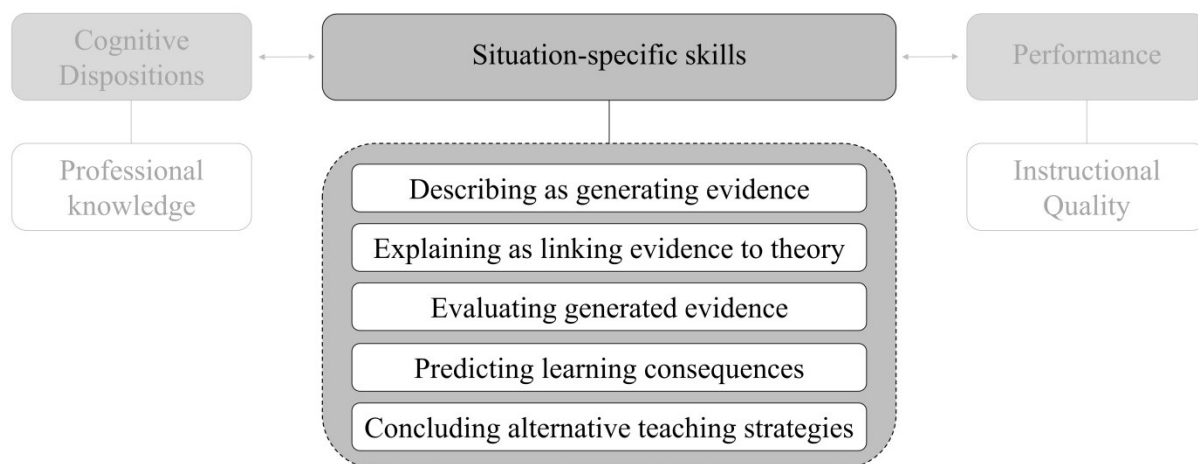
Cognitive Dispositions

Situation-specific skills

Performance

Professional knowledge

Describing as generating evidence

Explaining as linking evidence to theory

Evaluating generated evidence

Predicting learning consequences

Concluding alternative teaching strategies

Instructional Quality